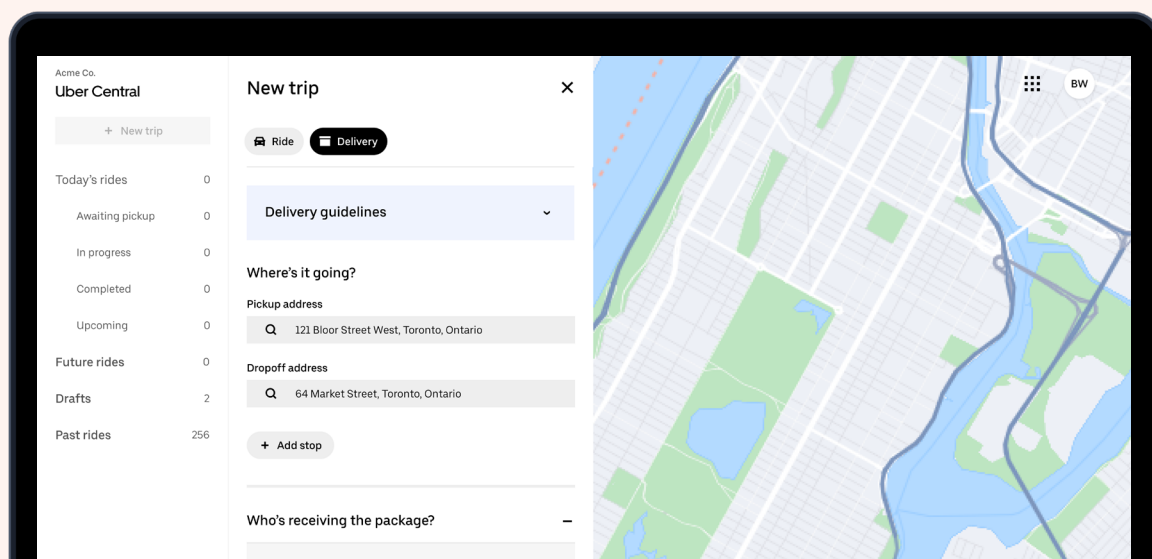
Acme Co.
Uber Central

+ New trip

Today's rides 0
Awaiting pickup 0
In progress 0
Completed 0
Upcoming 0
Future rides 0
Drafts 2
Past rides 256

New trip ✕

Ride
Delivery

Delivery guidelines

Where's it going?

Pickup address
121 Bloor Street West, Toronto, Ontario

Dropoff address
64 Market Street, Toronto, Ontario

+ Add stop

Who's receiving the package? −

BW